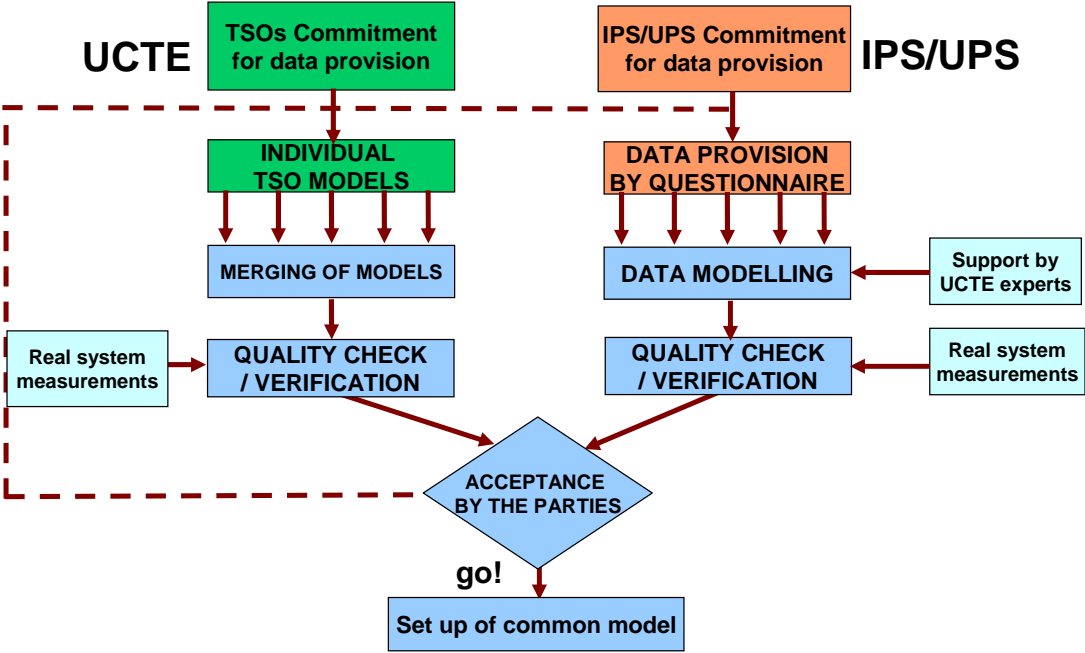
UCTE

TSOs Commitment for data provision

IPS/UPS Commitment for data provision

IPS/UPS

INDIVIDUAL TSO MODELS

DATA PROVISION BY QUESTIONNAIRE

MERGING OF MODELS

DATA MODELLING

Support by UCTE experts

Real system measurements

QUALITY CHECK / VERIFICATION

QUALITY CHECK / VERIFICATION

Real system measurements

ACCEPTANCE BY THE PARTIES

go!

Set up of common model